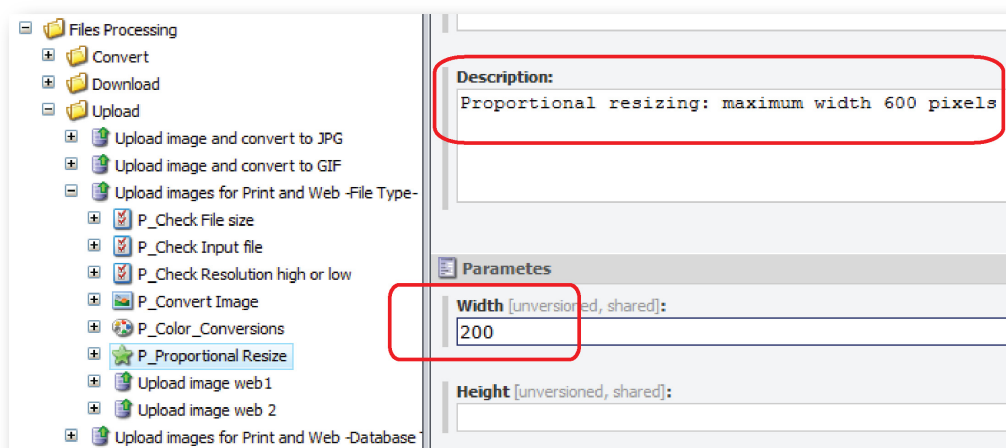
Files Processing
Convert
Download
Upload
Upload image and convert to JPG
Upload image and convert to GIF
Upload images for Print and Web -File Type-
P_Check File size
P_Check Input file
P_Check Resolution high or low
P_Convert Image
P_Color_Conversions
P_Proportional Resize
Upload image web1
Upload image web 2
Upload images for Print and Web -Database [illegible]

Description:
Proportional resizing: maximum width 600 pixels

Parametes

Width [unversioned, shared]:
200

Height [unversioned, shared]: